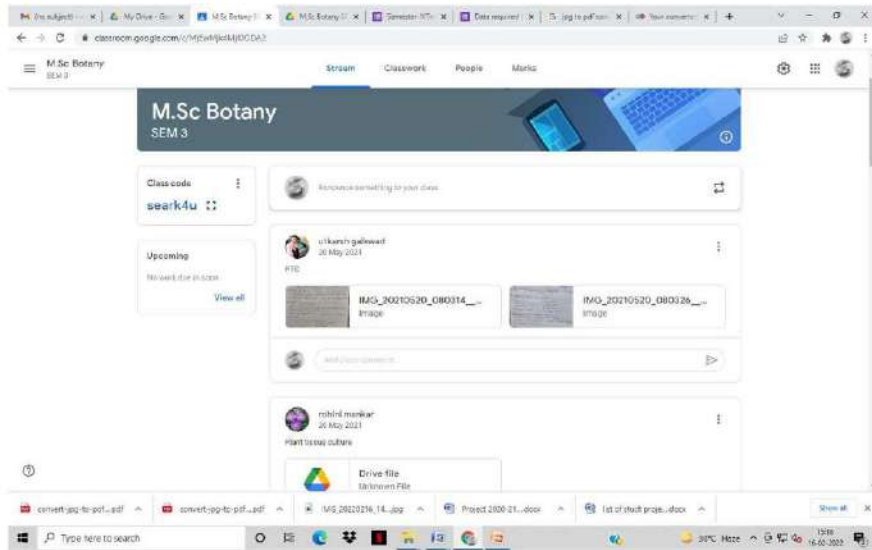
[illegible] | My Drive - Goo | M.Sc Botany | M.Sc Botany | Semester | Data required | jpg to pdf | Your converted | +

classroom.google.com/c/MjEwMjIxMjI0ODA2

M.Sc Botany
SEM 3

Stream Classwork People Marks

M.Sc Botany
SEM 3

Class code
seark4u

Upcoming
No work due in soon
View all

Announce something to your class

utkarsh gaikwad
20 May 2021
PTC

IMG_20210520_080314_...
Image

IMG_20210520_080326_...
Image

Add class comment...

rohini mankar
20 May 2021
Plant tissue culture

Drive file
Unknown File

convert-jpg-to-pdf...pdf
convert-jpg-to-pdf...pdf
IMG_20220216_14...jpg
Project 2020-21...docx
list of stud proje...docx
Show all

Type here to search

30°C Haze 15:55 16-02-2022